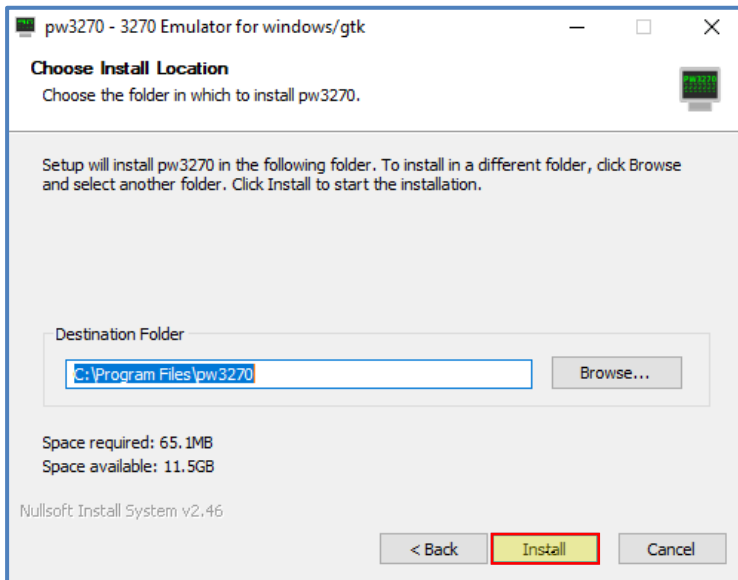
pw3270 - 3270 Emulator for windows/gtk

Choose Install Location

Choose the folder in which to install pw3270.

Setup will install pw3270 in the following folder. To install in a different folder, click Browse and select another folder. Click Install to start the installation.

Destination Folder

C:\Program Files\pw3270

Browse...

Space required: 65.1MB
Space available: 11.5GB

Nullsoft Install System v2.46

< Back

Install

Cancel